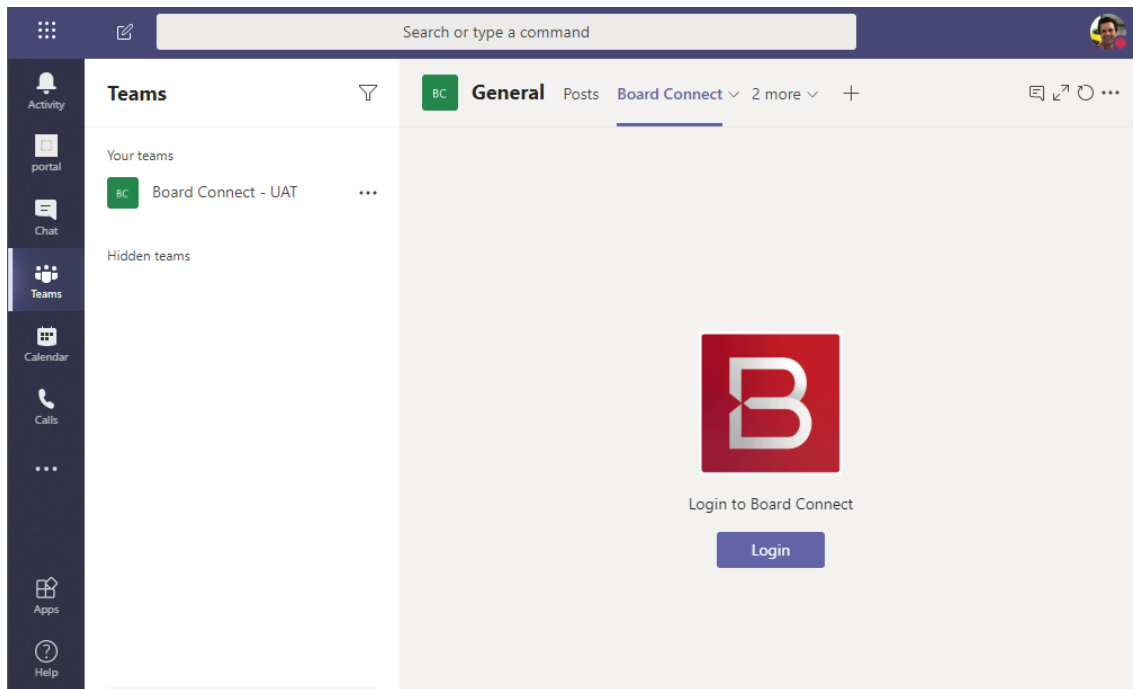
Search or type a command

Activity

portal

Chat

Teams

Calendar

Calls

...

Apps

Help

Teams

Your teams

BC Board Connect - UAT ...

Hidden teams

BC General Posts Board Connect 2 more +

...

Login to Board Connect

Login